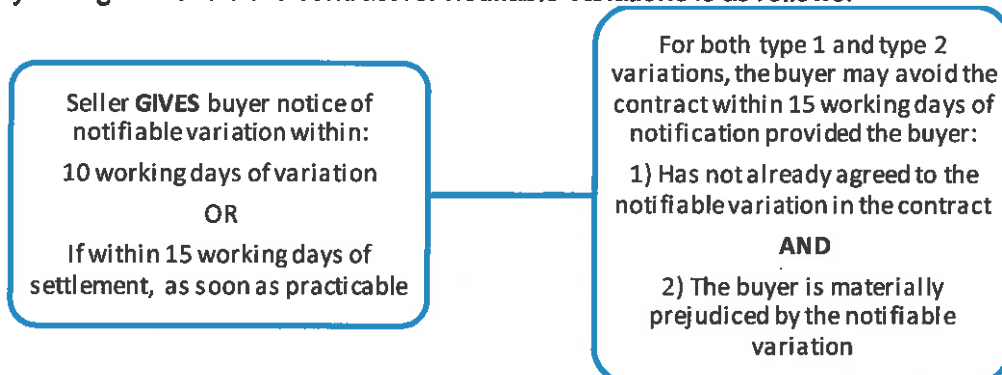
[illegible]

Seller GIVES buyer notice of notifiable variation within:

10 working days of variation

OR

If within 15 working days of settlement, as soon as practicable

For both type 1 and type 2 variations, the buyer may avoid the contract within 15 working days of notification provided the buyer:

1) Has not already agreed to the notifiable variation in the contract

AND

2) The buyer is materially prejudiced by the notifiable variation